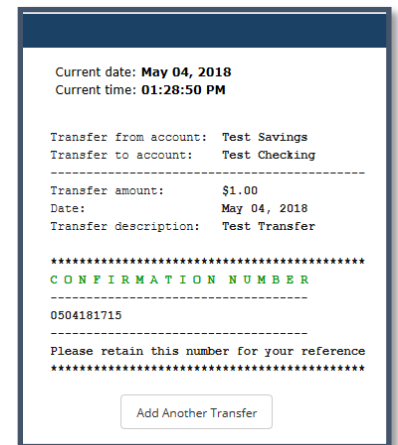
Current date: **May 04, 2018**
Current time: **01:28:50 PM**

Transfer from account: Test Savings
Transfer to account: Test Checking
--------------------------------------------
Transfer amount: $1.00
Date: May 04, 2018
Transfer description: Test Transfer

********************************************
C O N F I R M A T I O N  N U M B E R
------------------------------------
0504181715
------------------------------------
Please retain this number for your reference
********************************************

Add Another Transfer